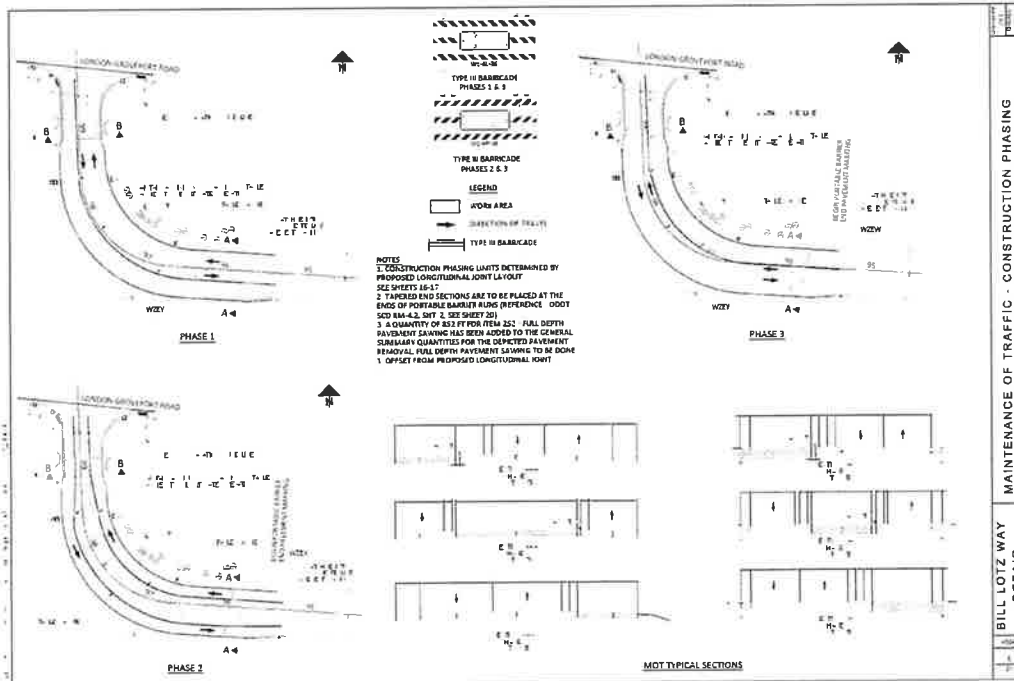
LONDON-GROVEPORT ROAD

B

B

WZEY

A

PHASE 1

TYPE III BARRICADE
PHASES 1 & 3

TYPE III BARRICADE
PHASES 2 & 3

LEGEND

WORK AREA

DIRECTION OF TRAFFIC

TYPE III BARRICADE

NOTES
1. CONSTRUCTION PHASING LIMITS DETERMINED BY PROPOSED LONGITUDINAL JOINT LAYOUT SEE SHEETS 16-17
2. TAPERED END SECTIONS ARE TO BE PLACED AT THE ENDS OF PORTABLE BARRIER RUNS (REFERENCE ODOT SCD RM-4.2, SHT 2, SEE SHEET 20)
3. A QUANTITY OF 852 FT FOR ITEM 252 FULL DEPTH PAVEMENT SAWING HAS BEEN ADDED TO THE GENERAL SUMMARY QUANTITIES FOR THE DEPICTED PAVEMENT REMOVAL. FULL DEPTH PAVEMENT SAWING TO BE DONE 1' OFFSET FROM PROPOSED LONGITUDINAL JOINT

LONDON-GROVEPORT ROAD

B

BEGIN PORTABLE BARRIER
END PAVEMENT MARKING

WZEW

WZEY

A

PHASE 3

LONDON-GROVEPORT ROAD

B

B

WZEY

A

PHASE 2

MOT TYPICAL SECTIONS

N

N

N

MAINTENANCE OF TRAFFIC - CONSTRUCTION PHASING

BILL LOTZ WAY